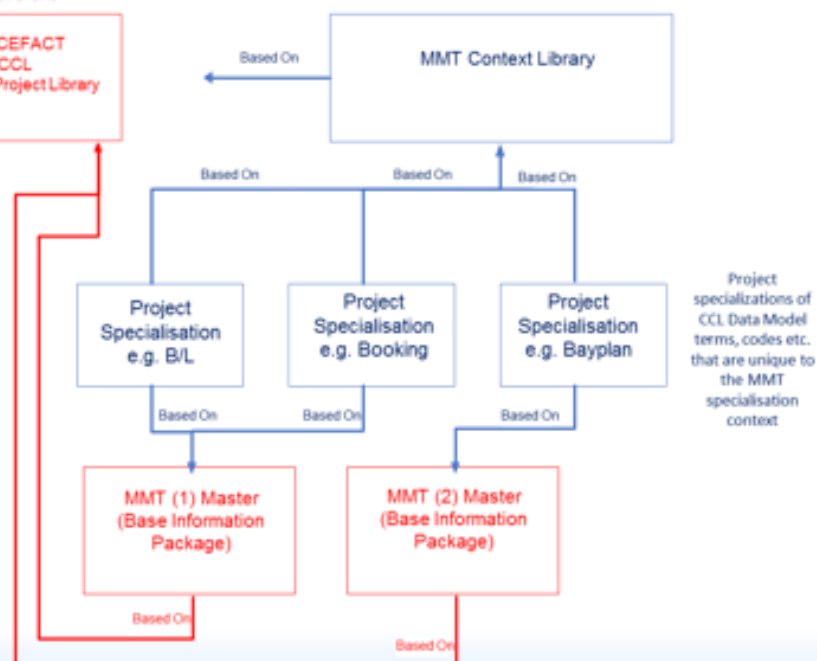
CEFACT CCL Project Library

Based On

MMT Context Library

Based On

Based On

Based On

Project Specialisation e.g. B/L

Project Specialisation e.g. Booking

Project Specialisation e.g. Bayplan

Project specializations of CCL Data Model terms, codes etc. that are unique to the MMT specialisation context

Based On

Based On

Based On

MMT (1) Master (Base Information Package)

MMT (2) Master (Base Information Package)

Based On

Based On